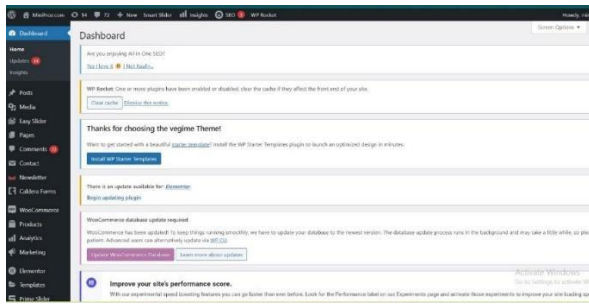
MindPress.com 14 72 + New Smart Slider Insights SEO WP Rocket Howdy,

Dashboard
Home
Updates
Insights
Posts
Media
Easy Slider
Pages
Comments
Contact
Newsletter
Caldera Forms
WooCommerce
Products
Analytics
Marketing
Elementor
Templates
Prime Slider

Dashboard

Screen Options ▾

Are you enjoying All in One SEO?

Yes I love it | Not Really...

WP Rocket: One or more plugins have been enabled or disabled, clear the cache if they affect the front end of your site.

Clear cache Dismiss this notice.

Thanks for choosing the vegime Theme!

Want to get started with a beautiful starter template? Install the WP Starter Templates plugin to launch an optimized design in minutes.

Install WP Starter Templates

There is an update available for: Elementor.

Begin updating plugin

WooCommerce database update required

WooCommerce has been updated! To keep things running smoothly, we have to update your database to the newest version. The database update process runs in the background and may take a little while, so please be patient. Advanced users can alternatively update via WP CLI.

Update WooCommerce Database Learn more about updates

Improve your site's performance score.

With our experimental speed boosting features you can go faster than ever before. Look for the Performance label on our Experiments page and activate those experiments to improve your site loading speed.

Activate Windows
Go to Settings to activate Windows.